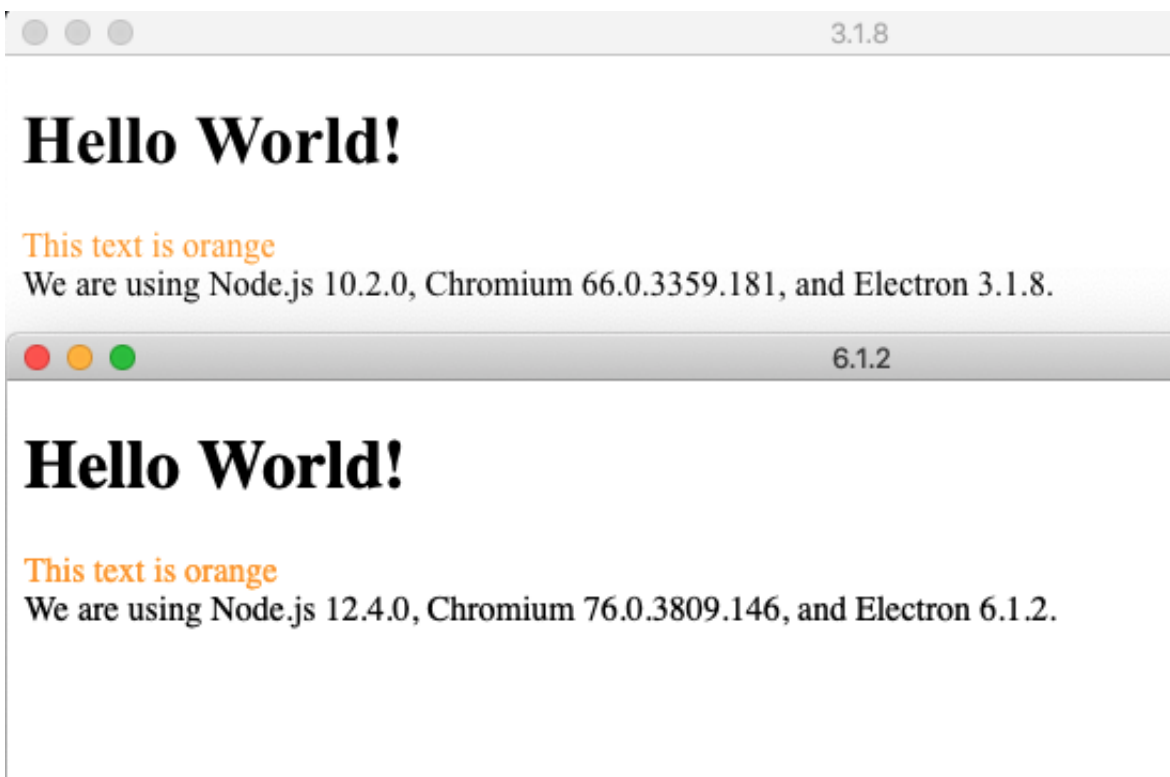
3.1.8

# Hello World!

This text is orange
We are using Node.js 10.2.0, Chromium 66.0.3359.181, and Electron 3.1.8.

6.1.2

# Hello World!

This text is orange
We are using Node.js 12.4.0, Chromium 76.0.3809.146, and Electron 6.1.2.